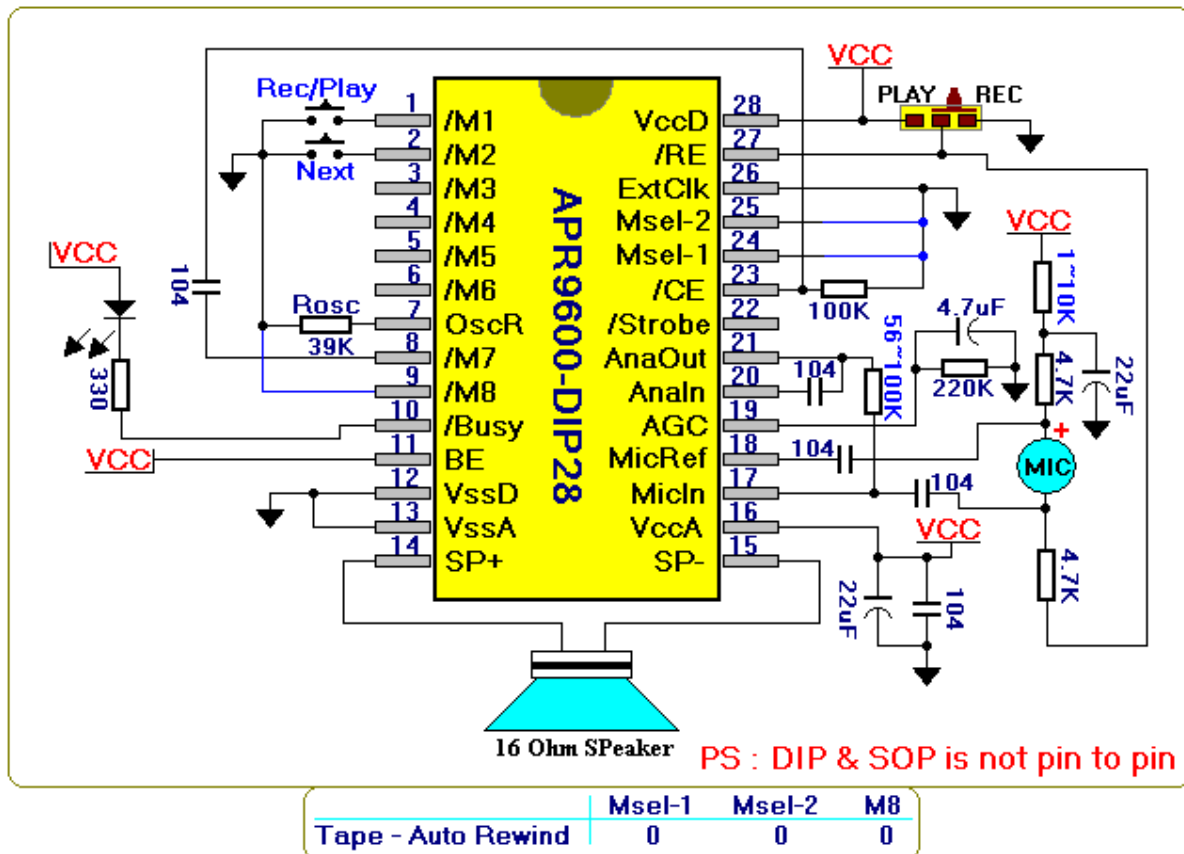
APR9600-DIP28

Rec/Play
Next

| 1 | /M1 | VccD | 28 |
|---|---|---|---|
| 2 | /M2 | /RE | 27 |
| 3 | /M3 | ExtClk | 26 |
| 4 | /M4 | Msel-2 | 25 |
| 5 | /M5 | Msel-1 | 24 |
| 6 | /M6 | /CE | 23 |
| 7 | OscR | /Strobe | 22 |
| 8 | /M7 | AnaOut | 21 |
| 9 | /M8 | AnaIn | 20 |
| 10 | /Busy | AGC | 19 |
| 11 | BE | MicRef | 18 |
| 12 | VssD | MicIn | 17 |
| 13 | VssA | VccA | 16 |
| 14 | SP+ | SP- | 15 |

VCC
PLAY REC
VCC
104
Rosc
39K
330
VCC
100K
VCC
1~10K
4.7uF
56~100K
104
220K
4.7K
22uF
+
104
MIC
104
VCC
22uF
104
4.7K
16 Ohm SPeaker
PS : DIP & SOP is not pin to pin

| | Msel-1 | Msel-2 | M8 |
|---|---|---|---|
| Tape - Auto Rewind | 0 | 0 | 0 |